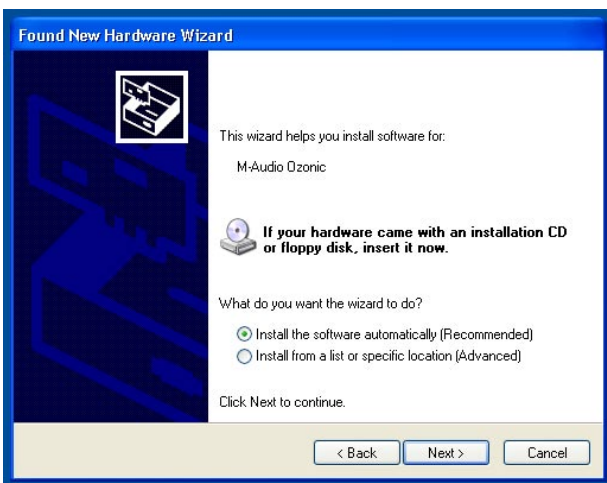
Found New Hardware Wizard

This wizard helps you install software for:

M-Audio Ozonic

If your hardware came with an installation CD or floppy disk, insert it now.

What do you want the wizard to do?

Install the software automatically (Recommended)

Install from a list or specific location (Advanced)

Click Next to continue.

< Back

Next >

Cancel